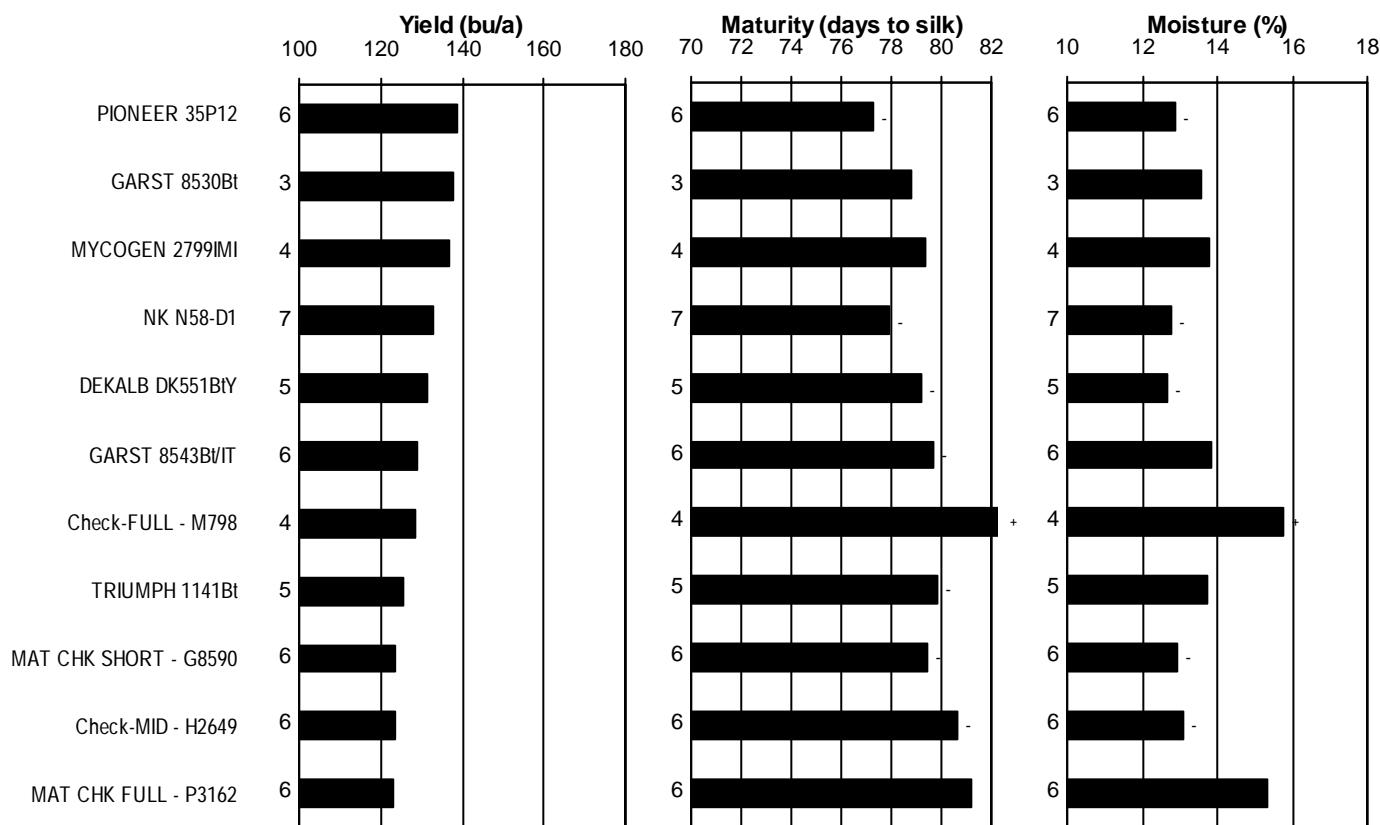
Yield (bu/a)
100 120 140 160 180

Maturity (days to silk)
70 72 74 76 78 80 82

Moisture (%)
10 12 14 16 18

PIONEER 35P12 6 6 - 6 -
GARST 8530Bt 3 3 3
MYCOGEN 2799IMI 4 4 4
NK N58-D1 7 7 - 7 -
DEKALB DK551BtY 5 5 - 5 -
GARST 8543Bt/IT 6 6 - 6
Check-FULL - M798 4 4 + 4 +
TRIUMPH 1141Bt 5 5 - 5
MAT CHK SHORT - G8590 6 6 - 6 -
Check-MID - H2649 6 6 - 6 -
MAT CHK FULL - P3162 6 6 6